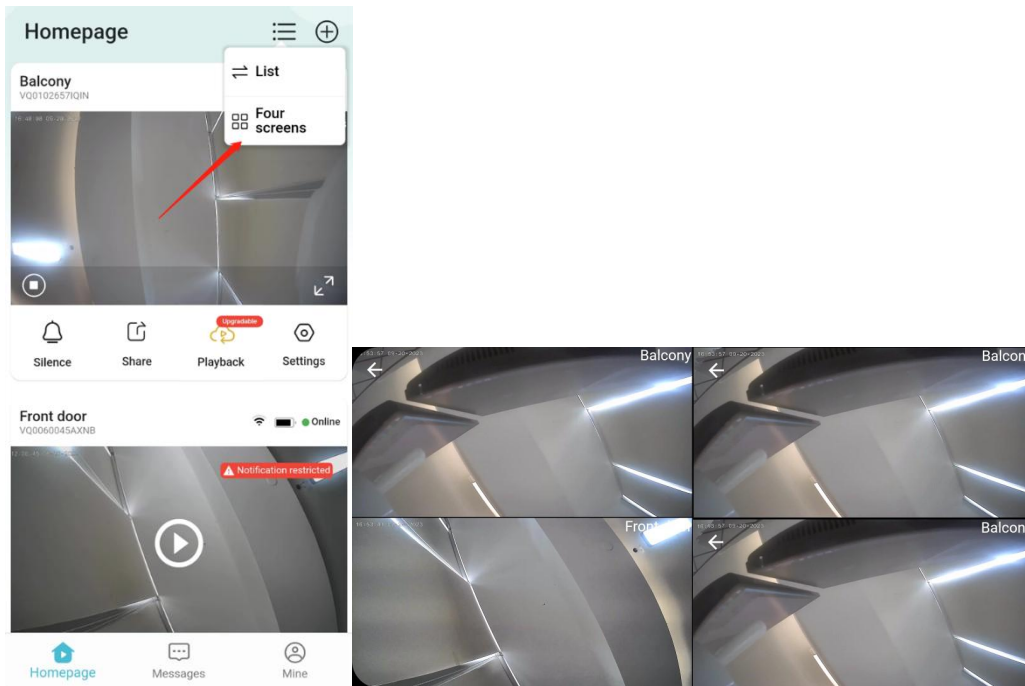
Homepage

List

Four screens

Balcony
VQ0102657IQIN

Silence

Share

Upgradable

Playback

Settings

Front door
VQ0060045AXNB

Online

Notification restricted

Homepage

Messages

Mine

Balcony

Balcon

Front

Balcon